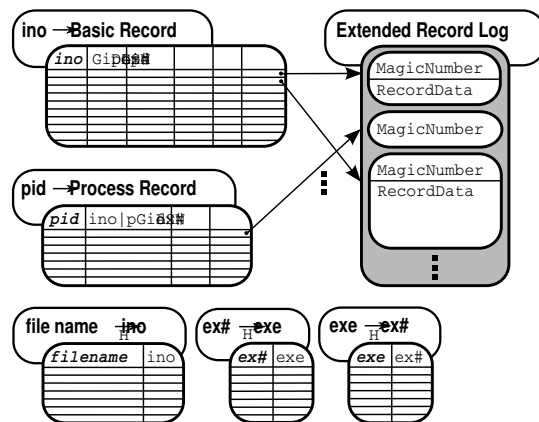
ino → Basic Record

ino | Gid | pid | ex#

Extended Record Log

MagicNumber
RecordData

MagicNumber

MagicNumber
RecordData

pid → Process Record

pid | ino | pGid | ex#

file name $\xrightarrow{H}$ ino

filename | ino

ex# $\xrightarrow{H}$ exe

ex# | exe

exe $\xrightarrow{H}$ ex#

exe | ex#